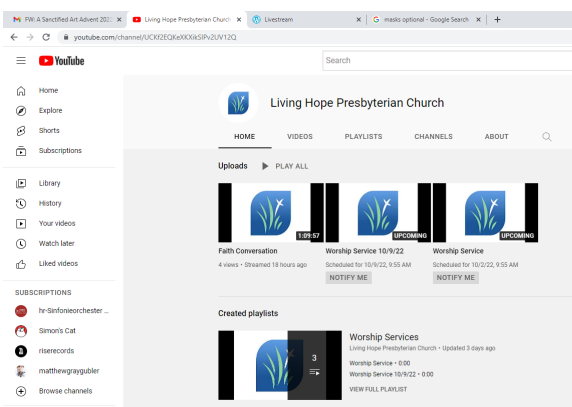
FW: A Sanctified Art Advent 202 ×
Living Hope Presbyterian Church ×
Livestream ×
masks optional - Google Search ×
+

youtube.com/channel/UCKfZEQKeXKXikSIPv2UV12Q

YouTube
Search

Home
Explore
Shorts
Subscriptions
Library
History
Your videos
Watch later
Liked videos

SUBSCRIPTIONS
hr-Sinfonieorchester ...
Simon's Cat
riserecords
matthewgraygubler
Browse channels

Living Hope Presbyterian Church

HOME
VIDEOS
PLAYLISTS
CHANNELS
ABOUT

Uploads
PLAY ALL

1:09:57
Faith Conversation
4 views • Streamed 18 hours ago

UPCOMING
Worship Service 10/9/22
Scheduled for 10/9/22, 9:55 AM
NOTIFY ME

UPCOMING
Worship Service
Scheduled for 10/2/22, 9:55 AM
NOTIFY ME

Created playlists

3
Worship Services
Living Hope Presbyterian Church • Updated 3 days ago
Worship Service • 0:00
Worship Service 10/9/22 • 0:00
VIEW FULL PLAYLIST